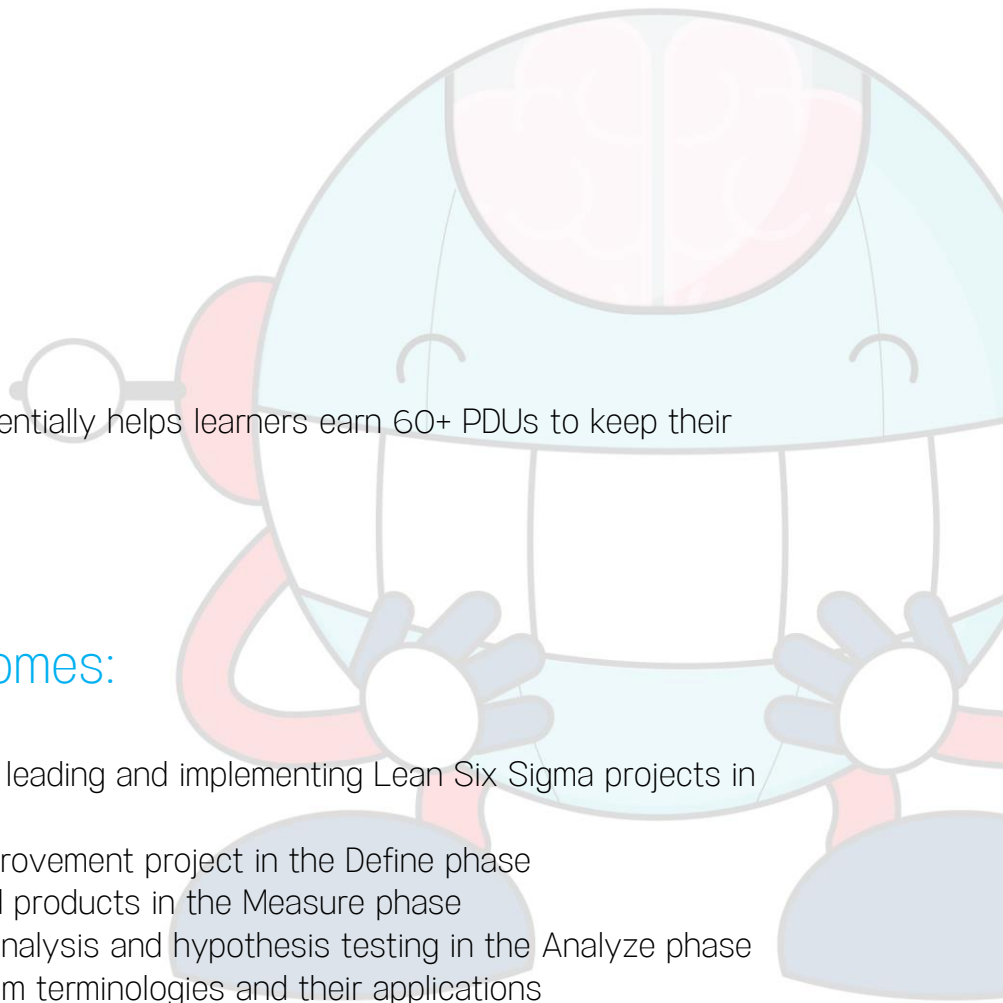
entially helps learners earn 60+ PDUs to keep their

omes:

leading and implementing Lean Six Sigma projects in

rovement project in the Define phase
l products in the Measure phase
nalysis and hypothesis testing in the Analyze phase
m terminologies and their applications